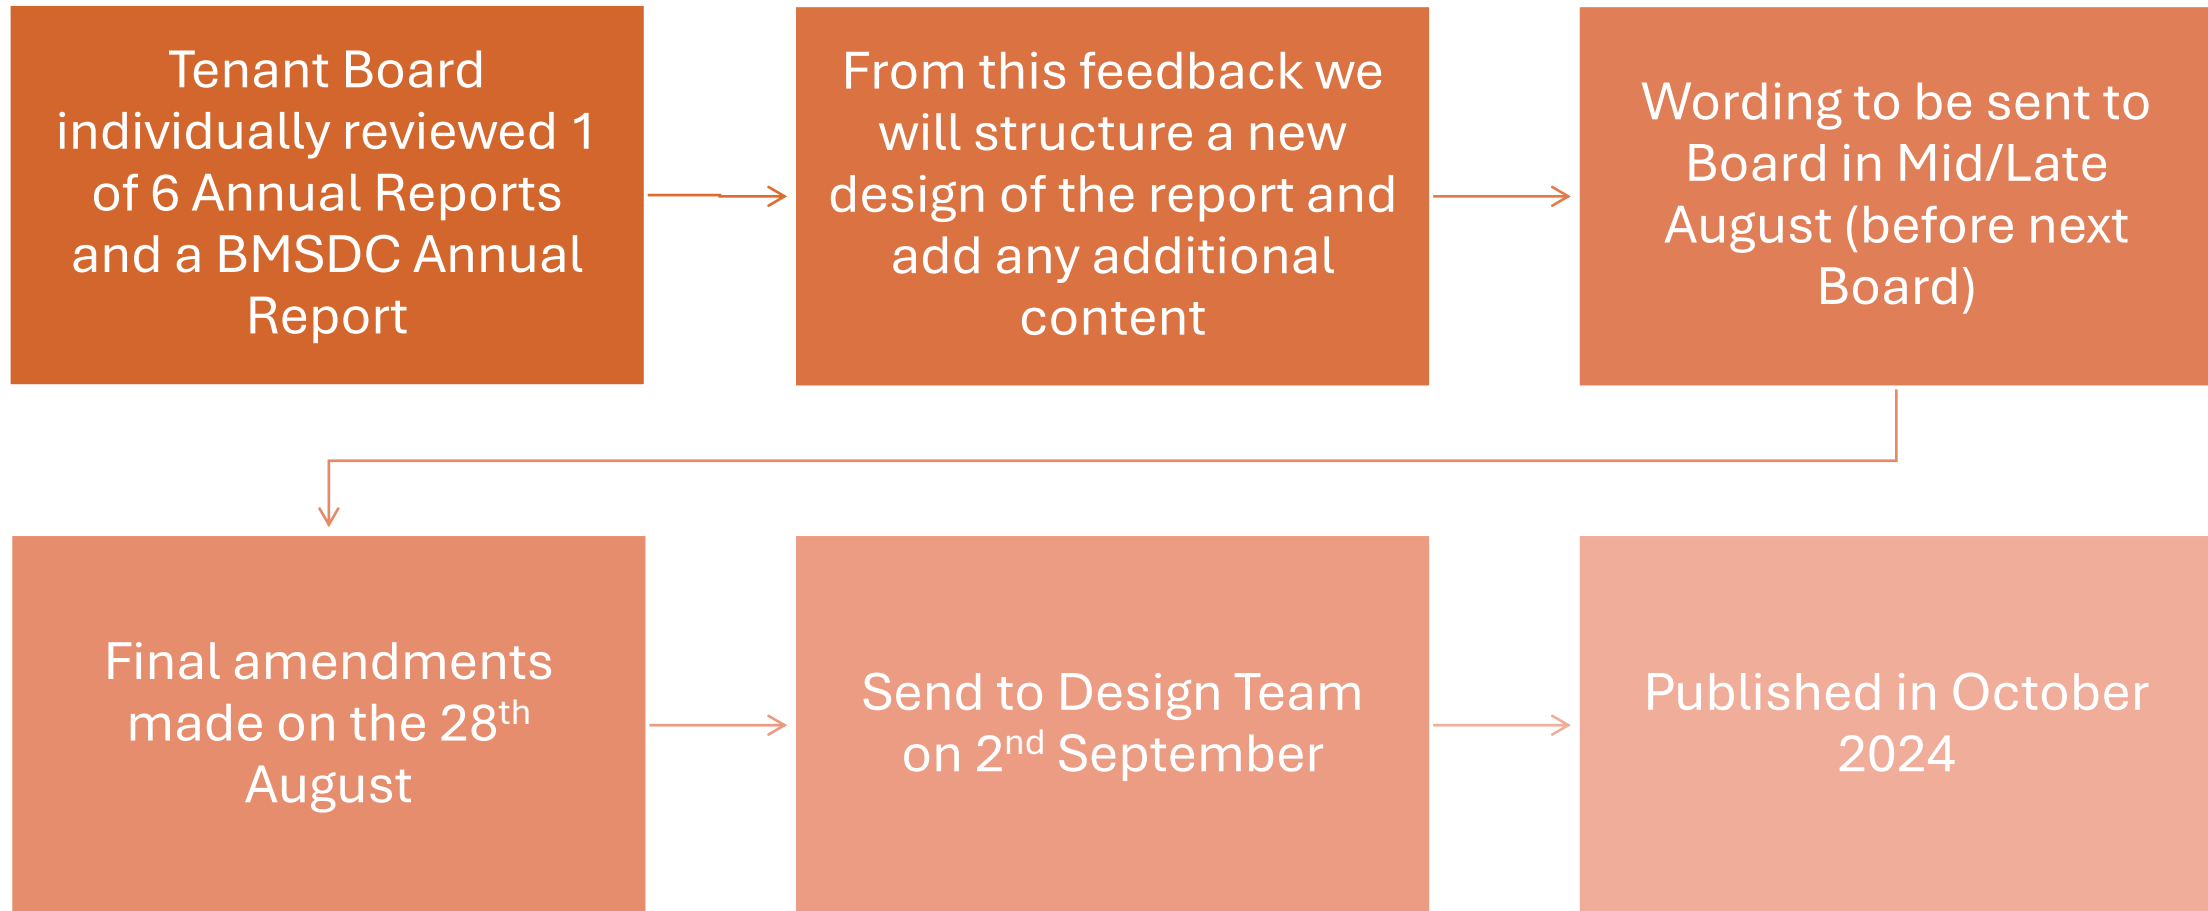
Tenant Board individually reviewed 1 of 6 Annual Reports and a BMSDC Annual Report

From this feedback we will structure a new design of the report and add any additional content

Wording to be sent to Board in Mid/Late August (before next Board)

Final amendments made on the 28$^{th}$ August

Send to Design Team on 2$^{nd}$ September

Published in October 2024